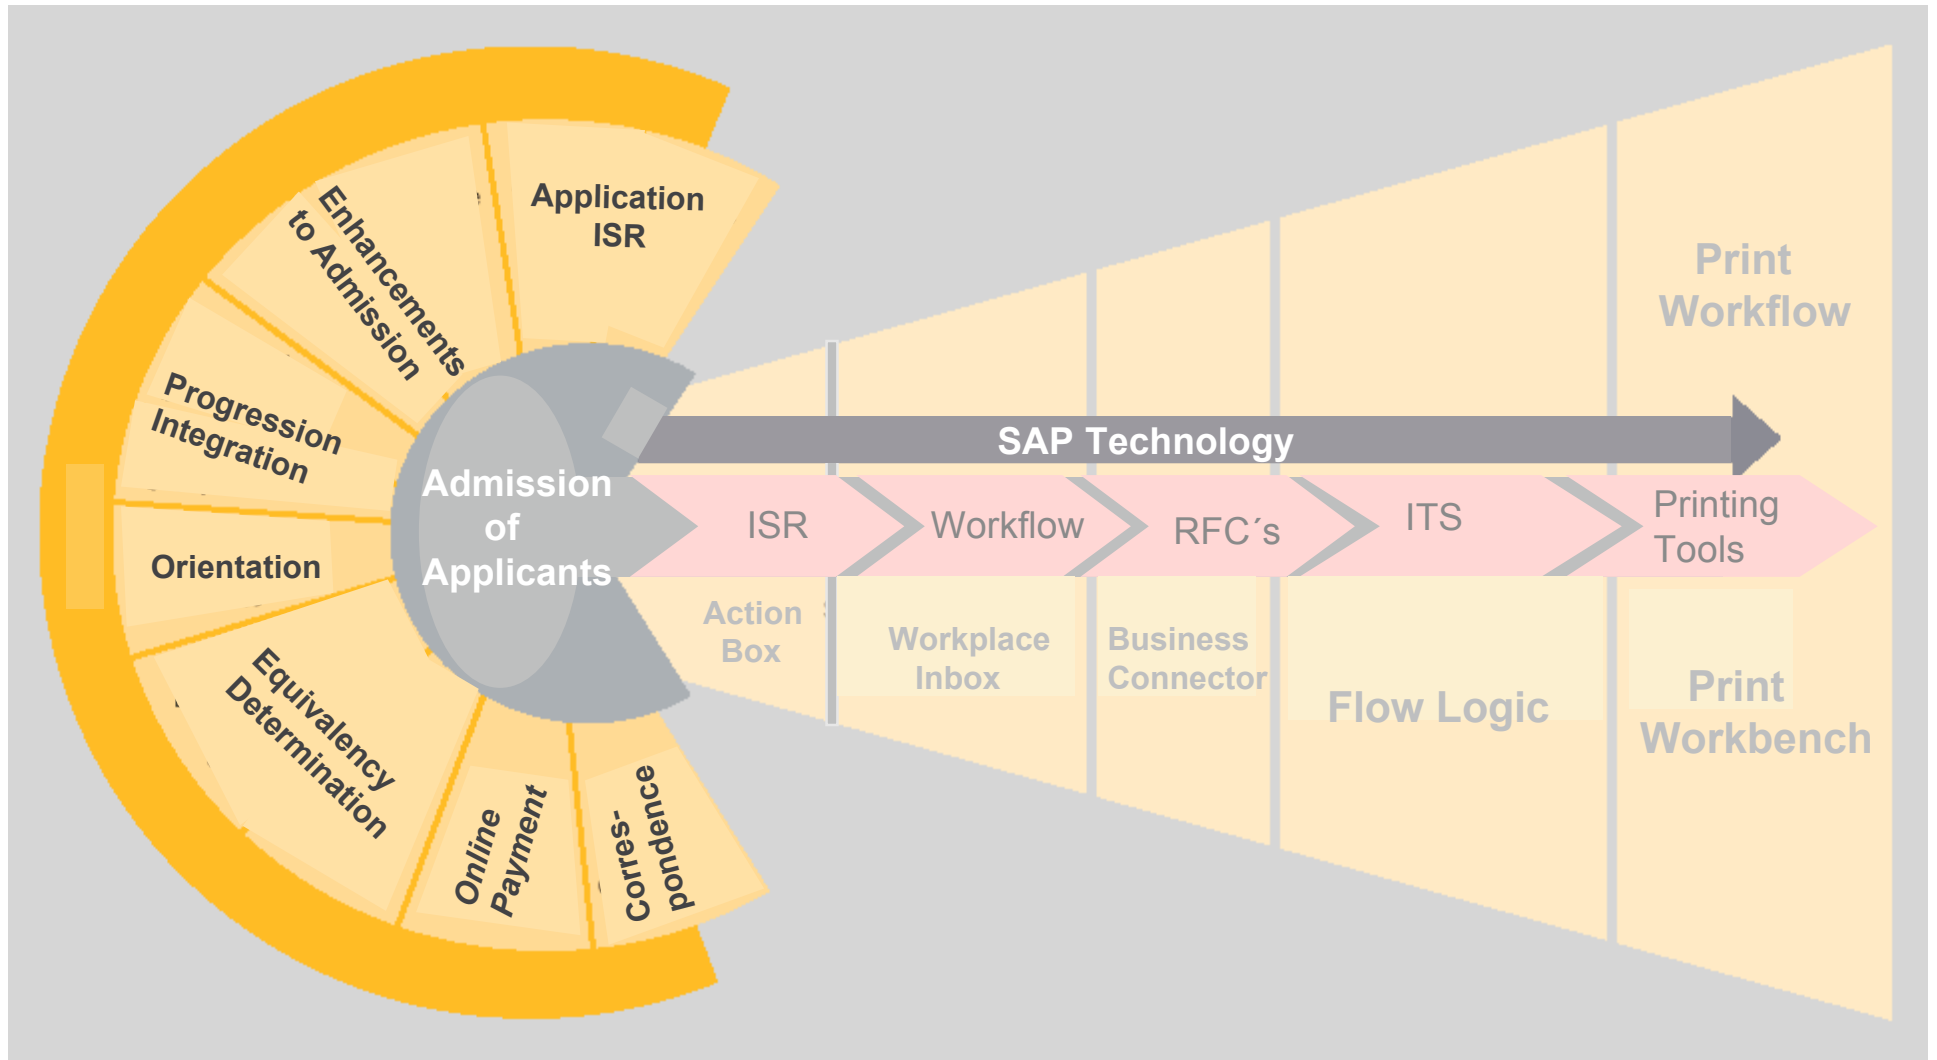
Application ISR

Enhancements to Admission

Progression Integration

Orientation

Equivalency Determination

Online Payment

Corres-pondence

Admission of Applicants

SAP Technology

ISR

Workflow

RFC´s

ITS

Printing Tools

Action Box

Workplace Inbox

Business Connector

Flow Logic

Print Workflow

Print Workbench